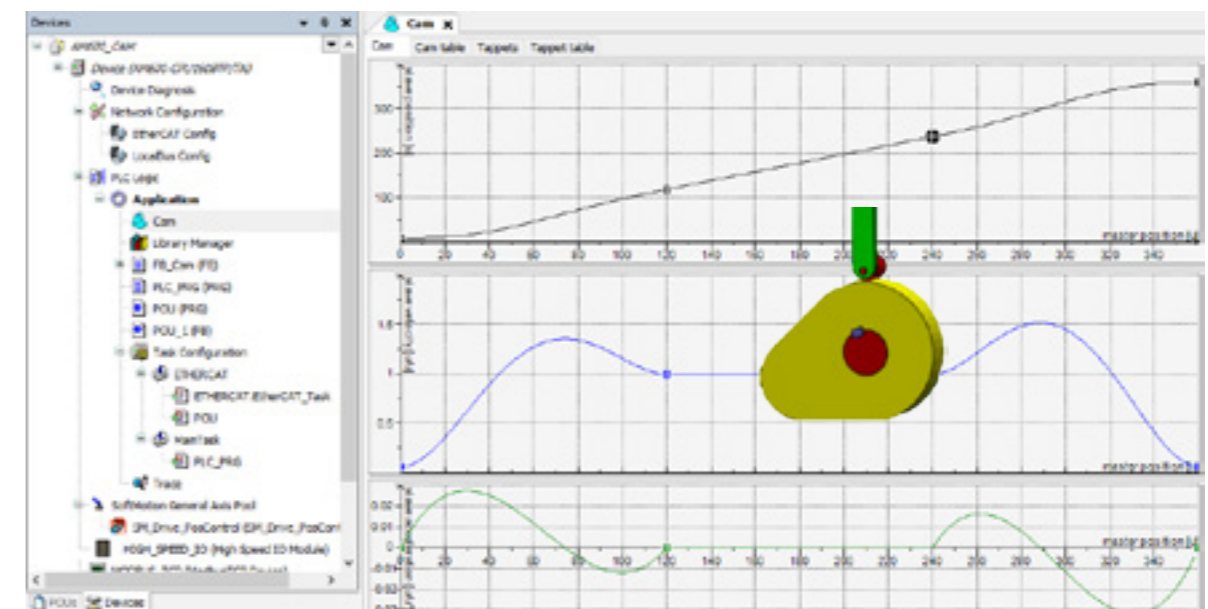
Devices

AM805_CAM
Device (AM805-CPU/DSDPP/TA)
Device Diagnosis
Network Configuration
EtherCAT Config
LocalBus Config
PLC Logic
Application
Cam
Library Manager
FB_Cam (FB)
PLC_PRG (PRG)
POU (PRG)
POU_1 (FB)
Task Configuration
ETHERCAT
ETHERCAT.EtherCAT_Task
POU
MainTask
PLC_PRG
Trace
SoftMotion General Axis Pool
SM_Drive_PosControl (SM_Drive_PosCont
HIGH_SPEED_IO (High Speed IO Module)
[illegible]

POUs Devices

Cam

Cam Cam table Tappets Tappet table

300
200
100
0 20 40 60 80 100 120 140 160 180 200 220 240 260 280 300 320 340
master position [u]

1.5
1
0.5
master position [u]

0.02
0.01
0
-0.01
-0.02
20 40 60 80 100 120 140 160 180 200 220 240 260 280 300 320 340
master position [u]